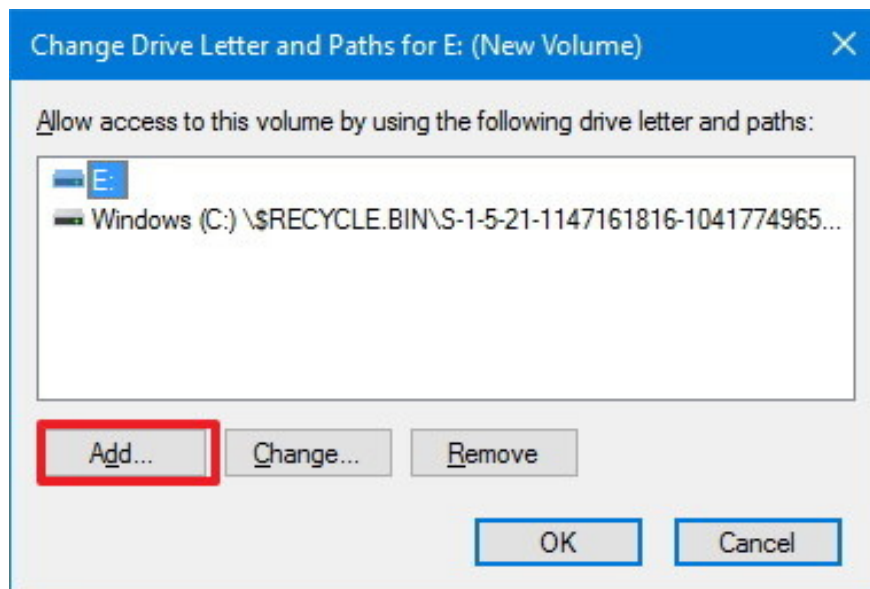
Change Drive Letter and Paths for E: (New Volume)

Allow access to this volume by using the following drive letter and paths:

E:

Windows (C:) \$RECYCLE.BIN\S-1-5-21-1147161816-1041774965...

Add...

Change...

Remove

OK

Cancel